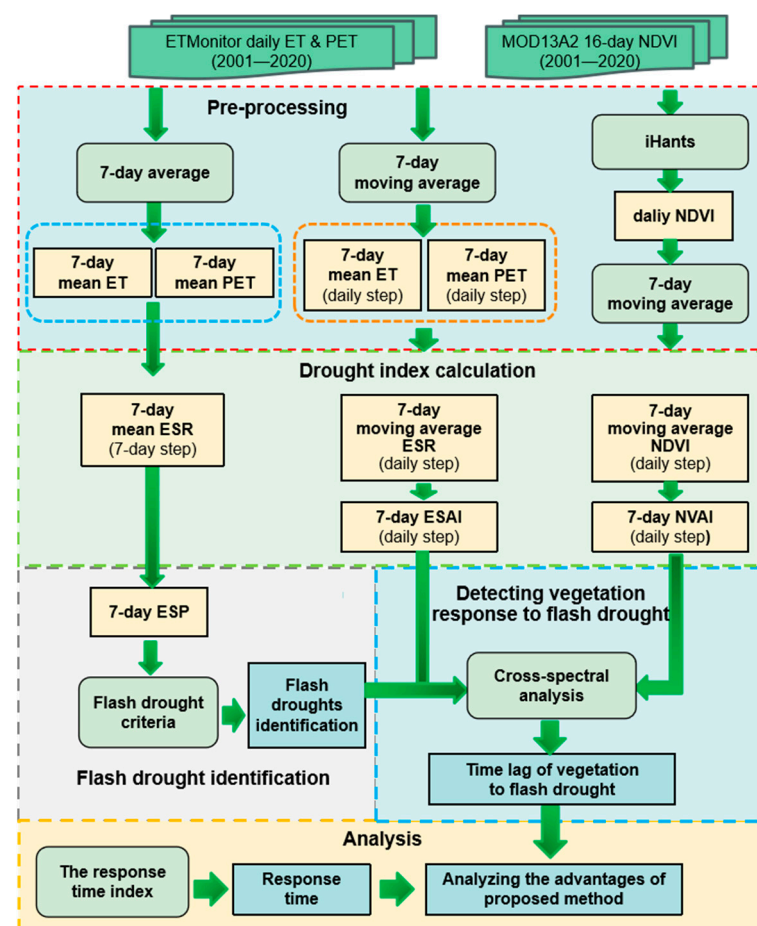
ETMonitor daily ET & PET
(2001—2020)

MOD13A2 16-day NDVI
(2001—2020)

Pre-processing

7-day average

7-day
mean ET

7-day
mean PET

7-day
moving average

7-day
mean ET
(daily step)

7-day
mean PET
(daily step)

iHants

daliy NDVI

7-day
moving average

Drought index calculation

7-day
mean ESR
(7-day step)

7-day
moving average
ESR
(daily step)

7-day ESAI
(daily step)

7-day
moving average
NDVI
(daily step)

7-day NVAI
(daily step)

7-day ESP

Flash drought
criteria

Flash
droughts
identification

Flash drought identification

Detecting vegetation
response to flash drought

Cross-spectral
analysis

Time lag of vegetation
to flash drought

Analysis

The response
time index

Response
time

Analyzing the advantages of
proposed method